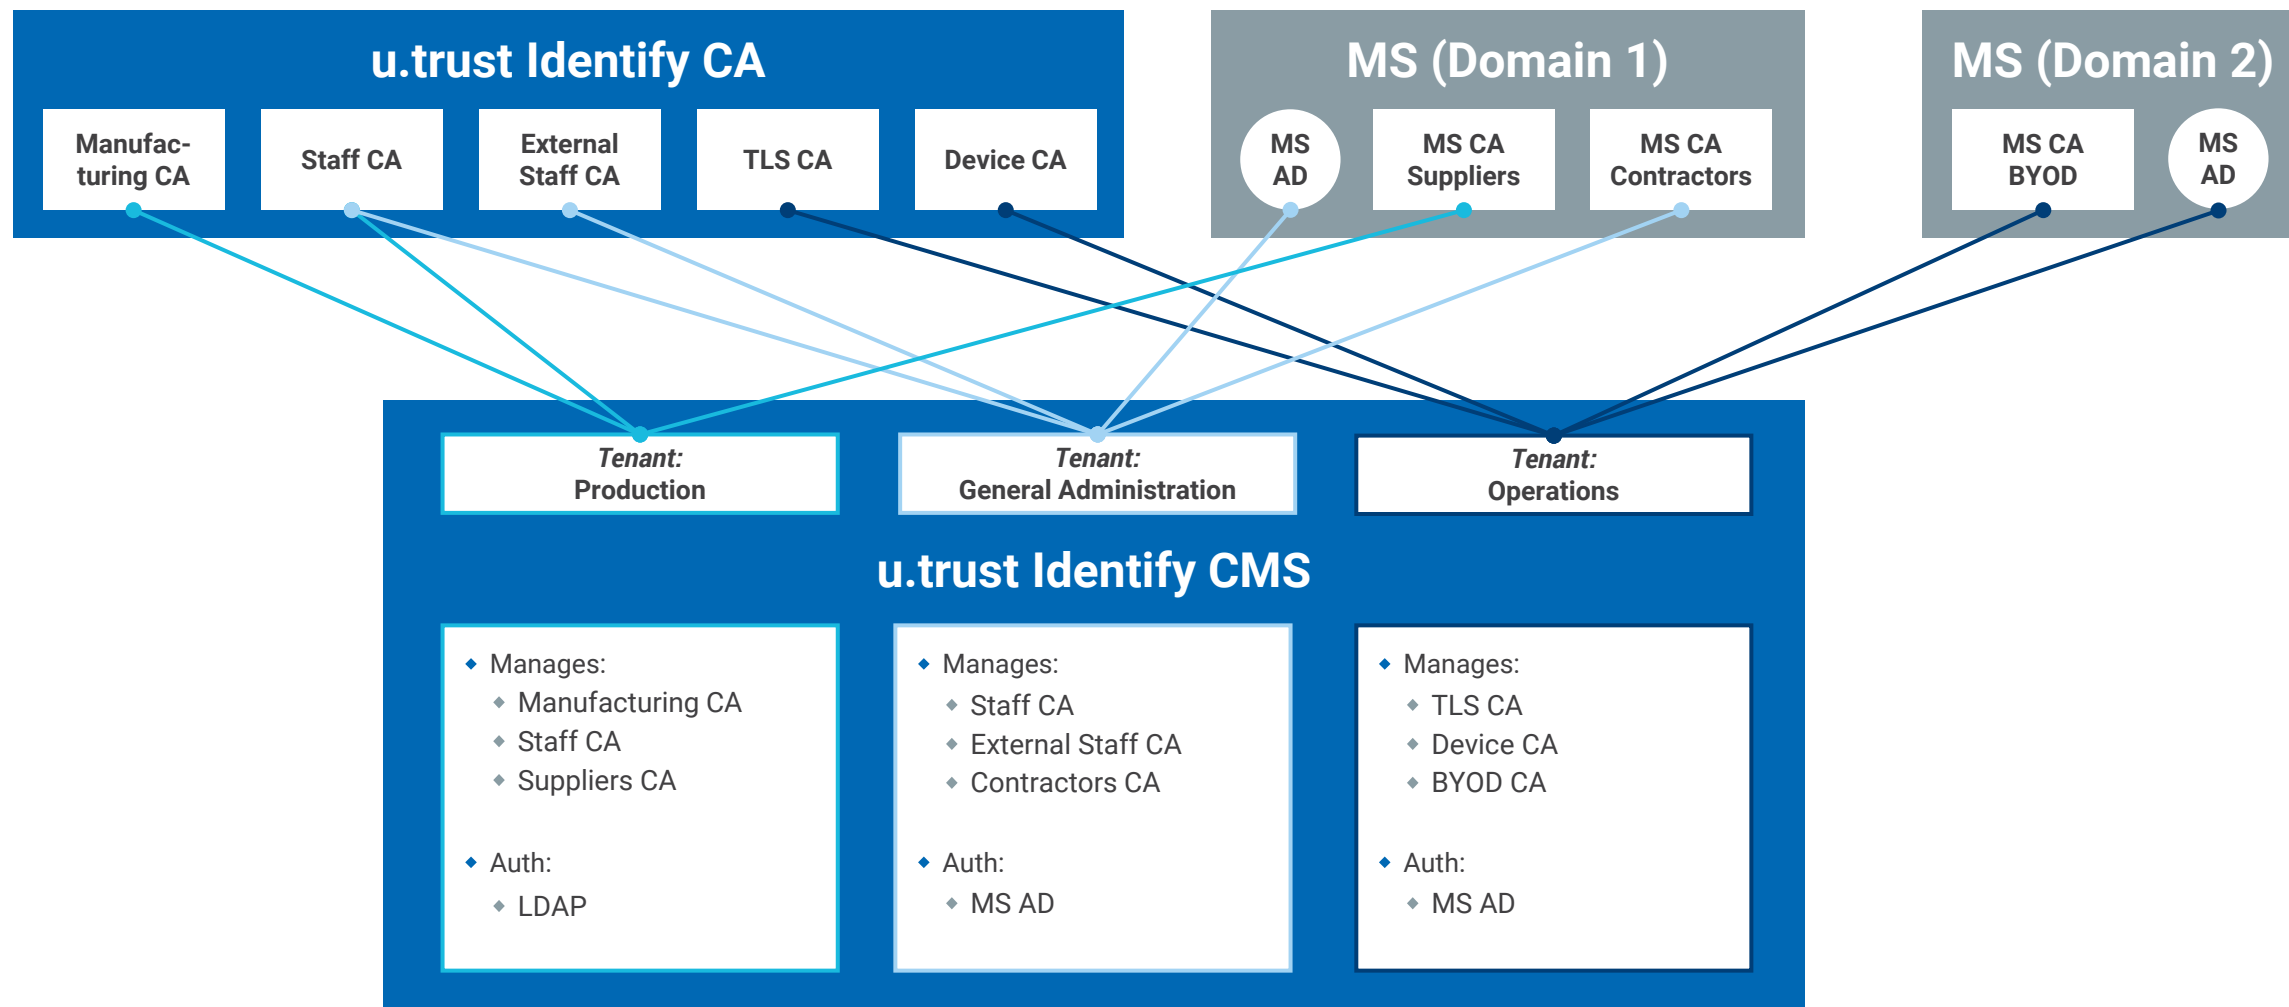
u.trust Identify CA

Manufacturing CA

Staff CA

External Staff CA

TLS CA

Device CA

MS (Domain 1)

MS AD

MS CA Suppliers

MS CA Contractors

MS (Domain 2)

MS CA BYOD

MS AD

*Tenant:* Production

*Tenant:* General Administration

*Tenant:* Operations

u.trust Identify CMS

- Manages:
  - Manufacturing CA
  - Staff CA
  - Suppliers CA
- Auth:
  - LDAP

- Manages:
  - Staff CA
  - External Staff CA
  - Contractors CA
- Auth:
  - MS AD

- Manages:
  - TLS CA
  - Device CA
  - BYOD CA
- Auth:
  - MS AD